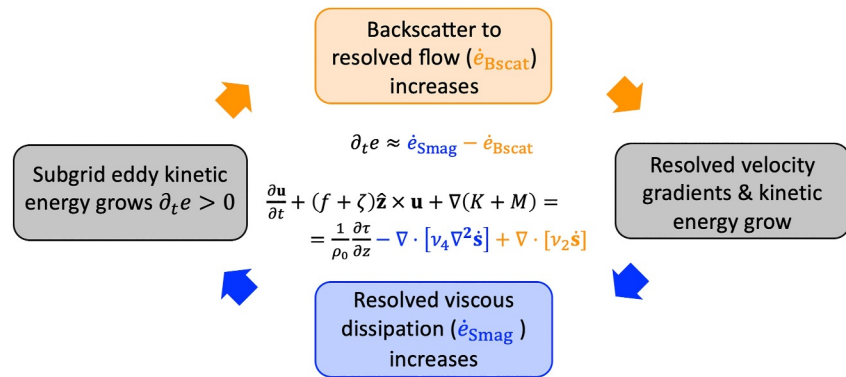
Backscatter to resolved flow ($\dot{e}_{\mathrm{Bscat}}$) increases

$\partial_t e \approx \dot{e}_{\mathrm{Smag}} - \dot{e}_{\mathrm{Bscat}}$

Subgrid eddy kinetic energy grows $\partial_t e > 0$

$\frac{\partial \mathbf{u}}{\partial t} + (f + \zeta)\hat{\mathbf{z}} \times \mathbf{u} + \nabla(K + M) =$
$= \frac{1}{\rho_0}\frac{\partial \tau}{\partial z} - \nabla \cdot [\nu_4 \nabla^2 \dot{\mathbf{s}}] + \nabla \cdot [\nu_2 \dot{\mathbf{s}}]$

Resolved velocity gradients & kinetic energy grow

Resolved viscous dissipation ($\dot{e}_{\mathrm{Smag}}$ ) increases